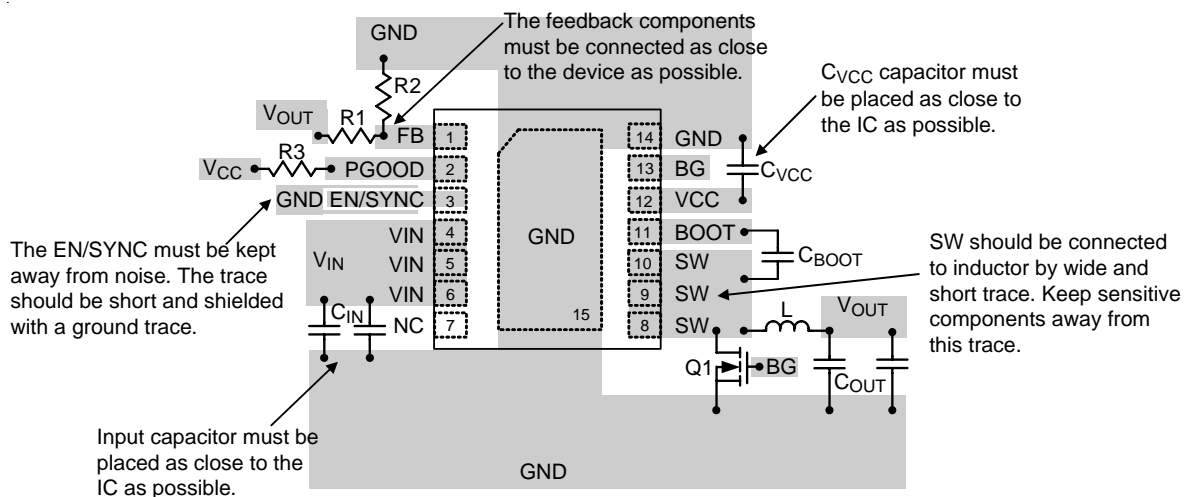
GND

The feedback components must be connected as close to the device as possible.

$C_{VCC}$ capacitor must be placed as close to the IC as possible.

R2

$V_{OUT}$

R1

FB 1

14 GND

$V_{CC}$

R3

PGOOD 2

13 BG

$C_{VCC}$

GND EN/SYNC 3

12 VCC

The EN/SYNC must be kept away from noise. The trace should be short and shielded with a ground trace.

VIN 4

GND

11 BOOT

$C_{BOOT}$

SW should be connected to inductor by wide and short trace. Keep sensitive components away from this trace.

$V_{IN}$

VIN 5

10 SW

VIN 6

9 SW

$C_{IN}$

NC 7

15

8 SW

L

$V_{OUT}$

Q1

BG

$C_{OUT}$

Input capacitor must be placed as close to the IC as possible.

GND